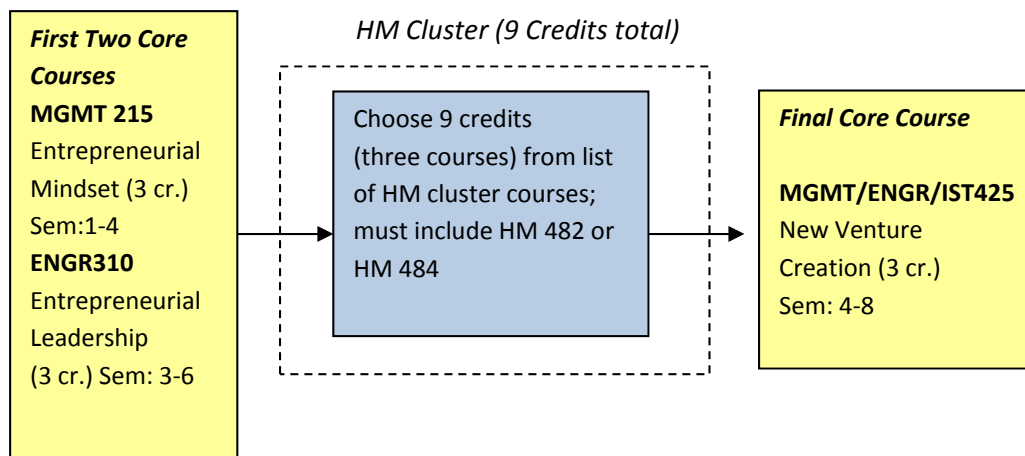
First Two Core Courses
MGMT 215
Entrepreneurial Mindset (3 cr.)
Sem:1-4
ENGR310
Entrepreneurial Leadership (3 cr.) Sem: 3-6

HM Cluster (9 Credits total)

Choose 9 credits (three courses) from list of HM cluster courses; must include HM 482 or HM 484

Final Core Course

MGMT/ENGR/IST425
New Venture Creation (3 cr.)
Sem: 4-8